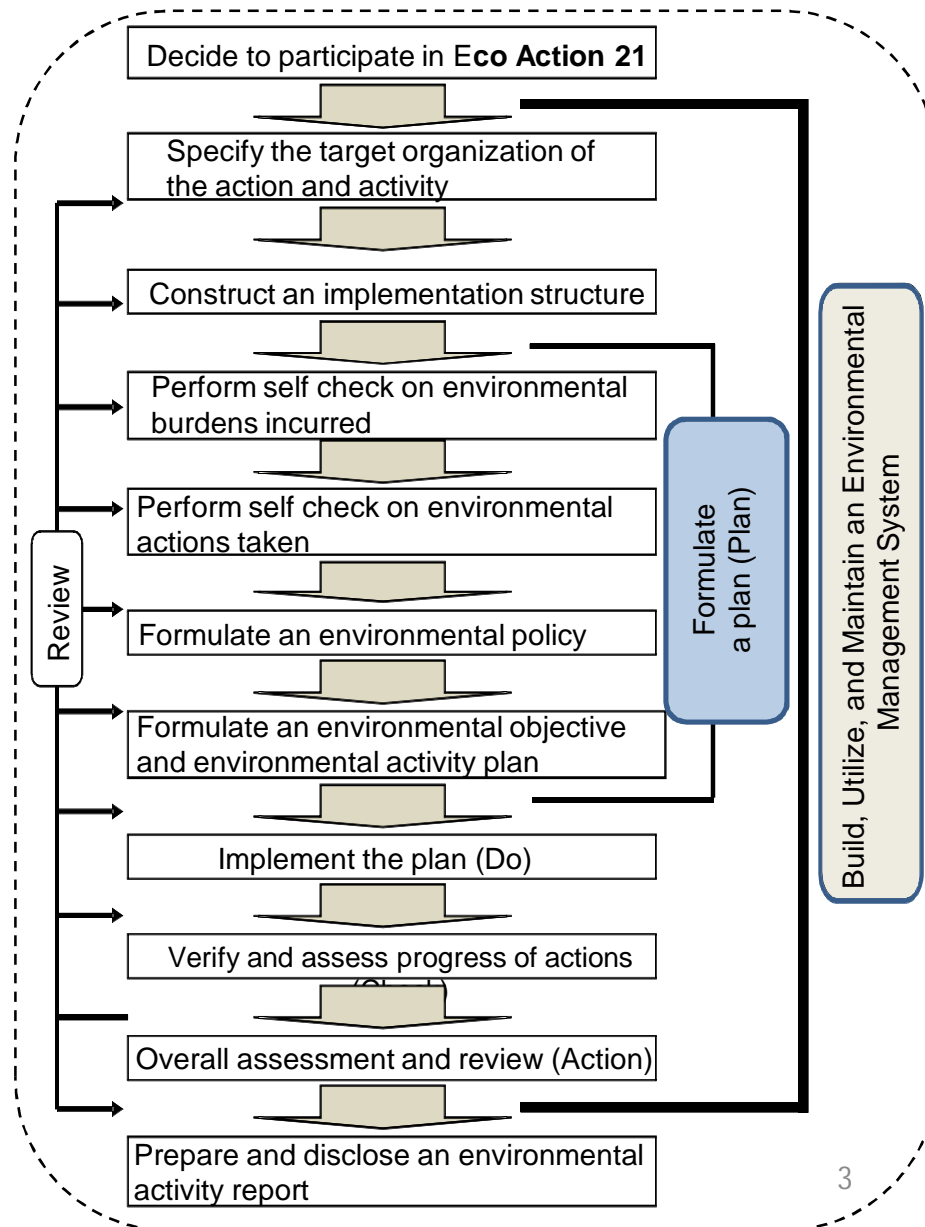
Decide to participate in Eco Action 21

Specify the target organization of the action and activity

Construct an implementation structure

Perform self check on environmental burdens incurred

Perform self check on environmental actions taken

Formulate an environmental policy

Formulate an environmental objective and environmental activity plan

Implement the plan (Do)

Verify and assess progress of actions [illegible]

Overall assessment and review (Action)

Prepare and disclose an environmental activity report

Review

Formulate a plan (Plan)

Build, Utilize, and Maintain an Environmental Management System

3